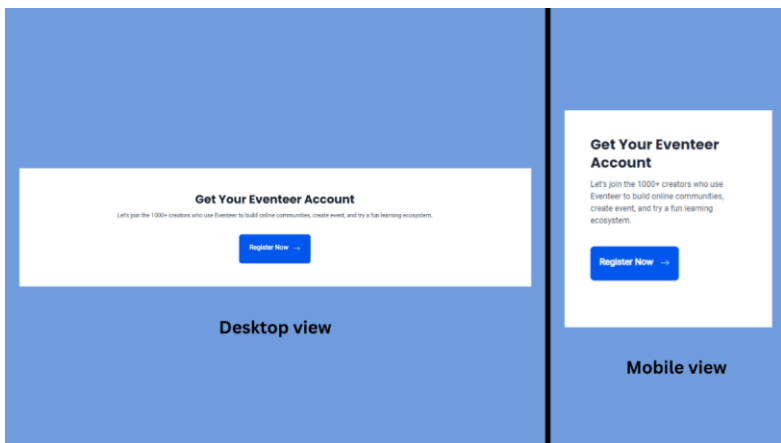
Get Your Eventeer Account

Let's join the 1000+ creators who use Eventeer to build online communities, create event, and try a fun learning ecosystem.

Register Now →

Desktop view

Get Your Eventeer Account

Let's join the 1000+ creators who use Eventeer to build online communities, create event, and try a fun learning ecosystem.

Register Now →

Mobile view